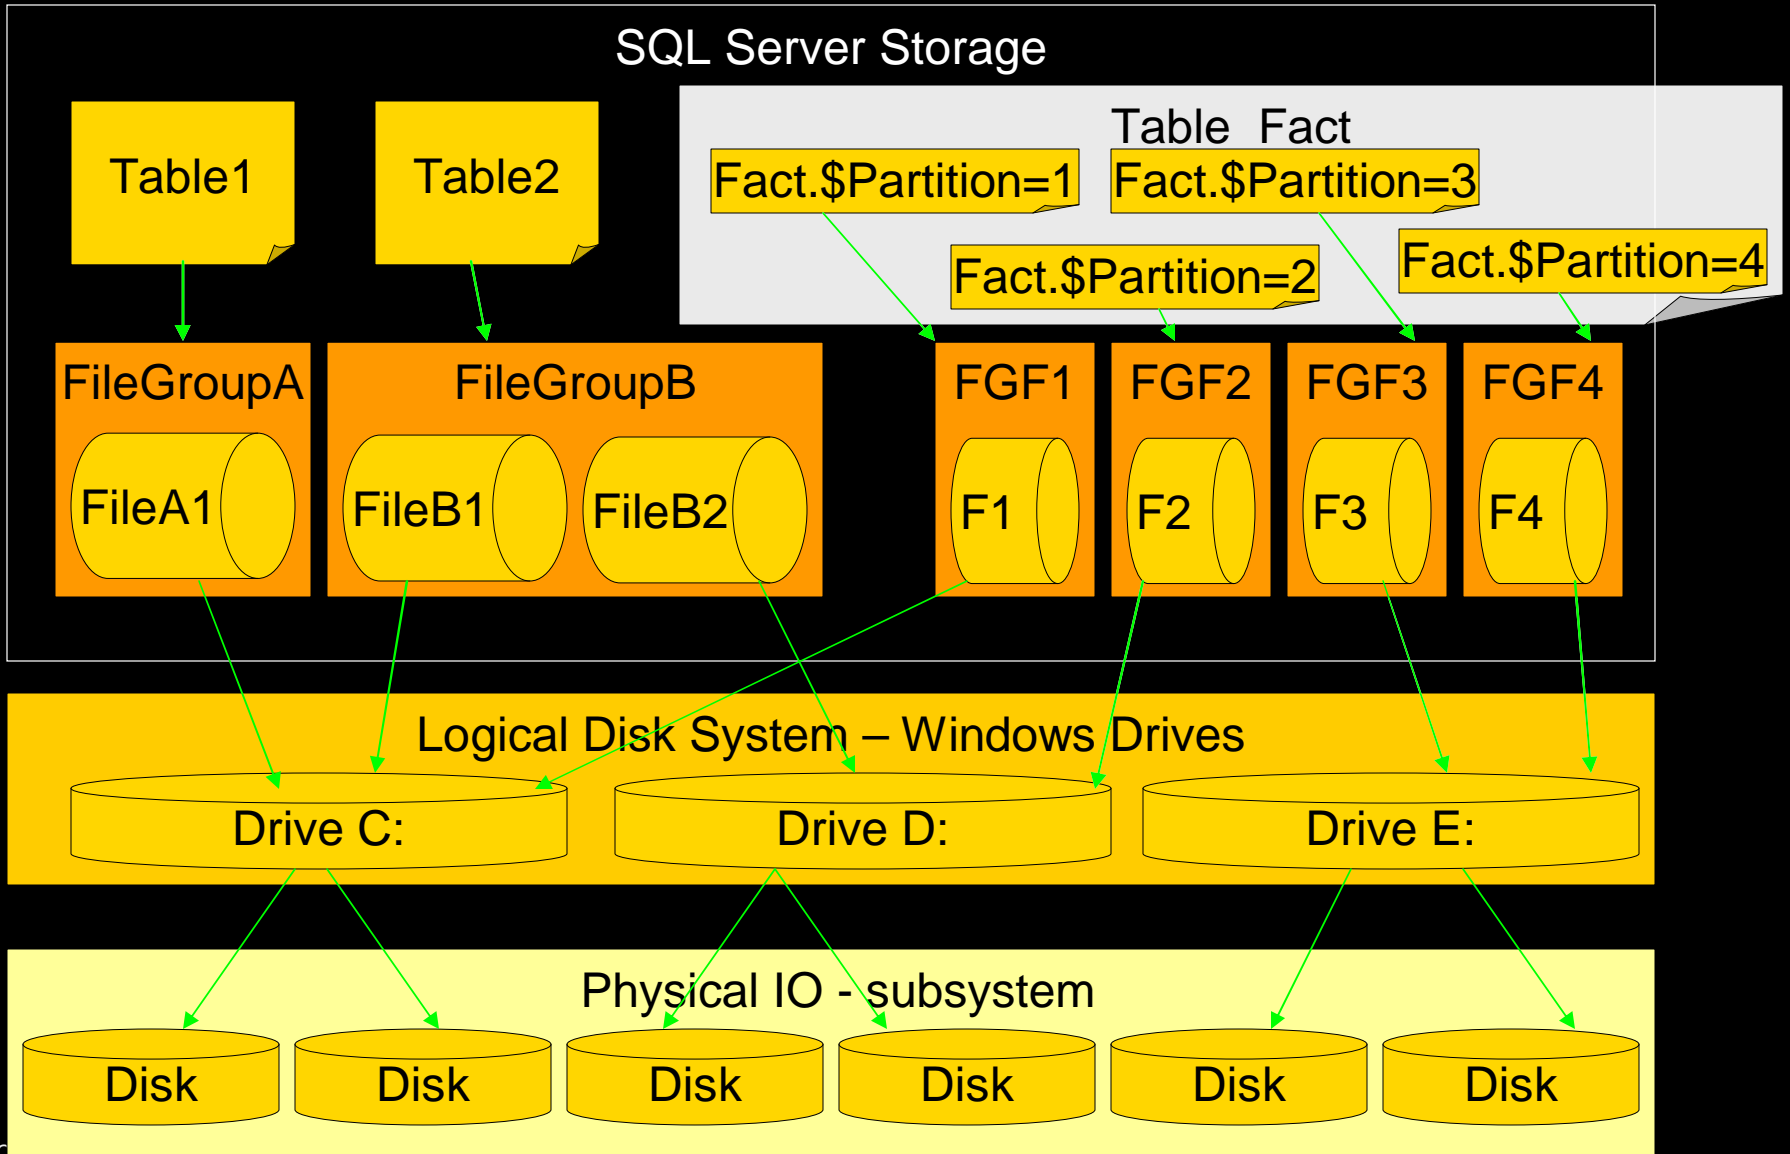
SQL Server Storage

Table1

Table2

Table Fact

Fact.$Partition=1

Fact.$Partition=3

Fact.$Partition=2

Fact.$Partition=4

FileGroupA

FileA1

FileGroupB

FileB1

FileB2

FGF1

F1

FGF2

F2

FGF3

F3

FGF4

F4

Logical Disk System – Windows Drives

Drive C:

Drive D:

Drive E:

Physical IO - subsystem

Disk

Disk

Disk

Disk

Disk

Disk